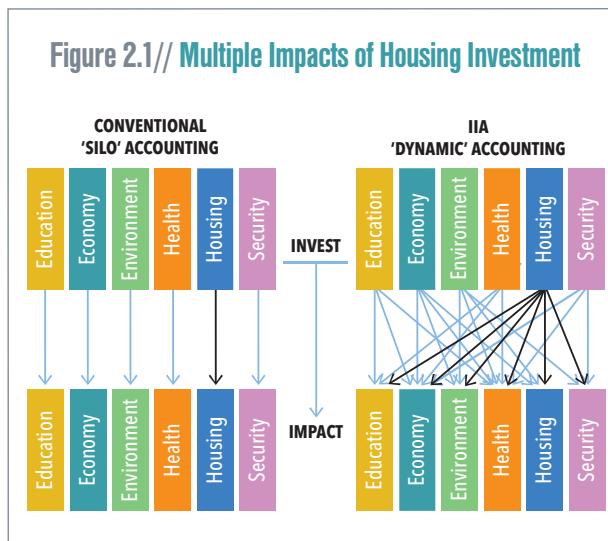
Figure 2.1// Multiple Impacts of Housing Investment

CONVENTIONAL 'SILO' ACCOUNTING

Education
Economy
Environment
Health
Housing
Security

Education
Economy
Environment
Health
Housing
Security

INVEST

IMPACT

IIA 'DYNAMIC' ACCOUNTING

Education
Economy
Environment
Health
Housing
Security

Education
Economy
Environment
Health
Housing
Security